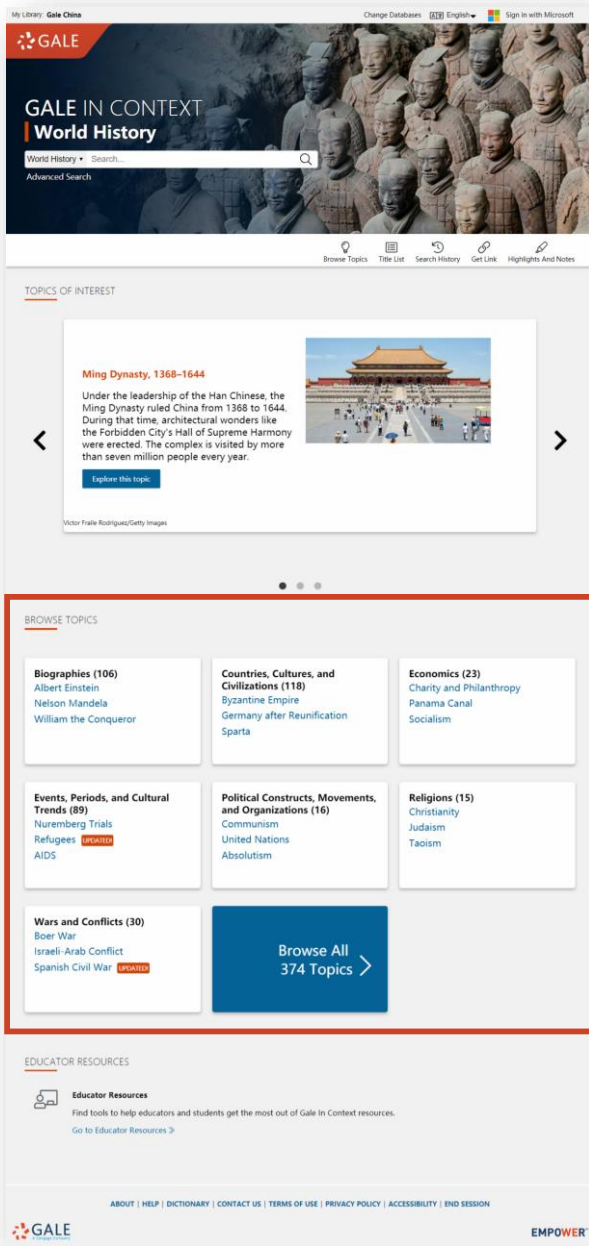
My Library: Gale China

Change Databases English Sign in with Microsoft

GALE

GALE IN CONTEXT
World History

World History Search...

Advanced Search

Browse Topics Title List Search History Get Link Highlights And Notes

TOPICS OF INTEREST

Ming Dynasty, 1368–1644

Under the leadership of the Han Chinese, the Ming Dynasty ruled China from 1368 to 1644. During that time, architectural wonders like the Forbidden City's Hall of Supreme Harmony were erected. The complex is visited by more than seven million people every year.

Explore this topic

Victor Fraile Rodriguez/Getty Images

BROWSE TOPICS

Biographies (106)
Albert Einstein
Nelson Mandela
William the Conqueror

Countries, Cultures, and Civilizations (118)
Byzantine Empire
Germany after Reunification
Sparta

Economics (23)
Charity and Philanthropy
Panama Canal
Socialism

Events, Periods, and Cultural Trends (89)
Nuremberg Trials
Refugees UPDATED
AIDS

Political Constructs, Movements, and Organizations (16)
Communism
United Nations
Absolutism

Religions (15)
Christianity
Judaism
Taoism

Wars and Conflicts (30)
Boer War
Israeli-Arab Conflict
Spanish Civil War UPDATED

Browse All 374 Topics

EDUCATOR RESOURCES

Educator Resources
Find tools to help educators and students get the most out of Gale In Context resources.
Go to Educator Resources

ABOUT | HELP | DICTIONARY | CONTACT US | TERMS OF USE | PRIVACY POLICY | ACCESSIBILITY | END SESSION

GALE

EMPOWER